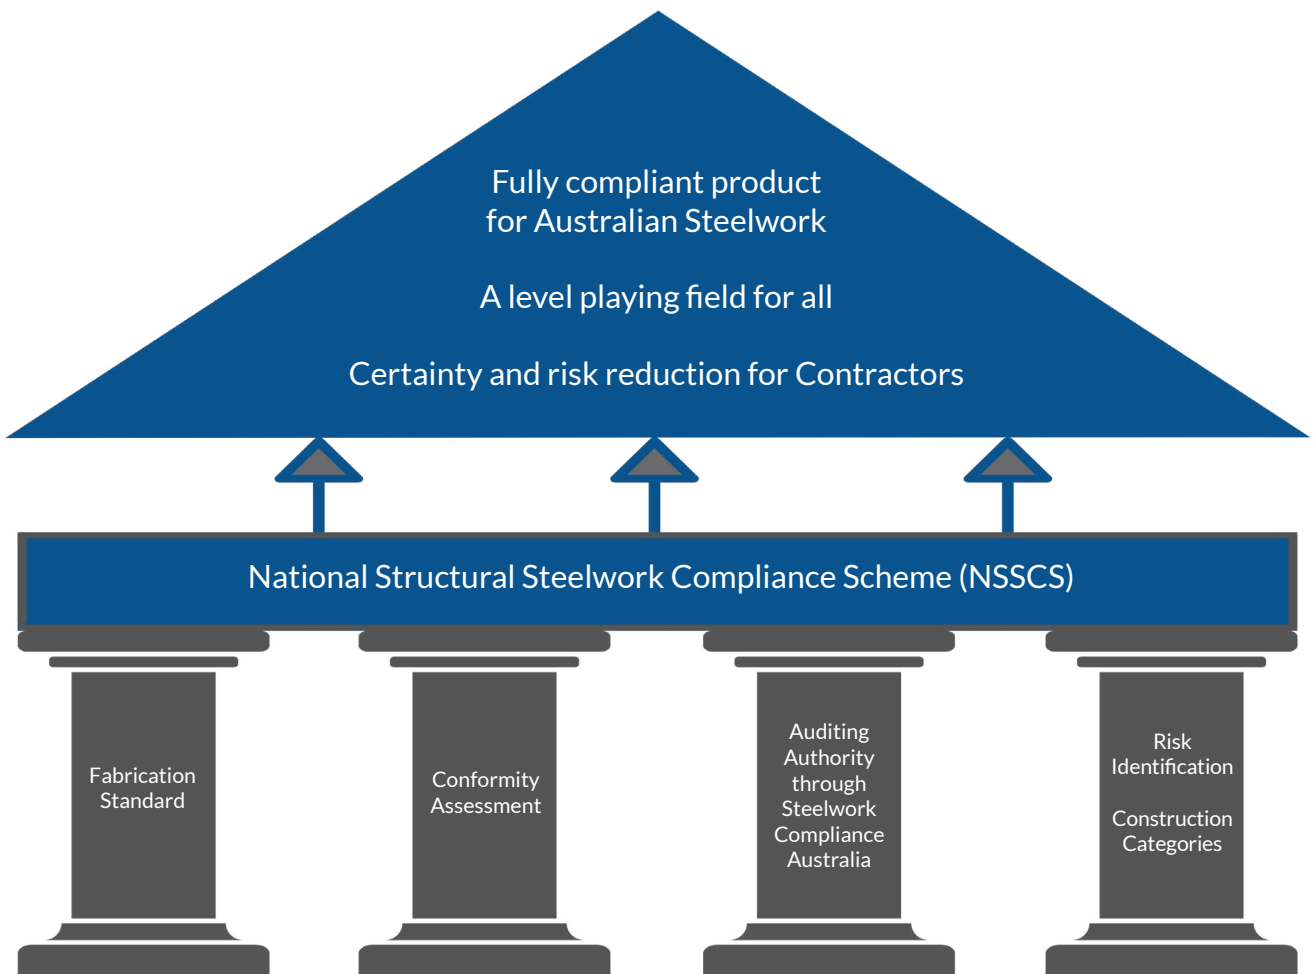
Fully compliant product
for Australian Steelwork

A level playing field for all

Certainty and risk reduction for Contractors

National Structural Steelwork Compliance Scheme (NSSCS)

Fabrication Standard

Conformity Assessment

Auditing Authority through Steelwork Compliance Australia

Risk Identification

Construction Categories